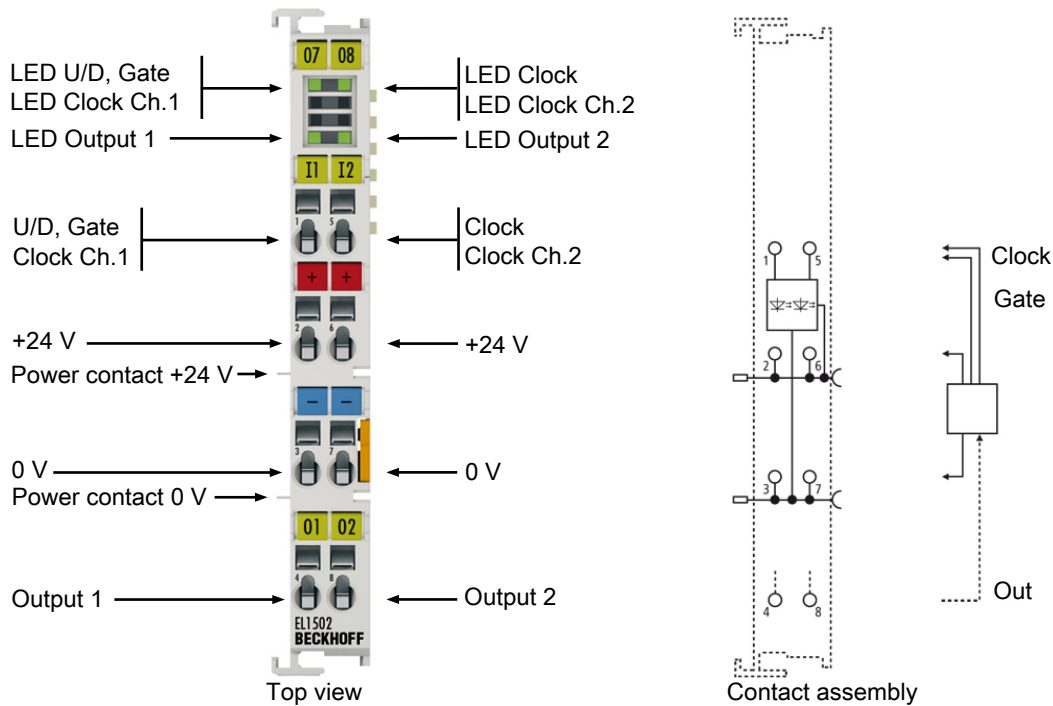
07 08

LED U/D, Gate
LED Clock Ch.1

LED Clock
LED Clock Ch.2

LED Output 1

LED Output 2

I1 I2

U/D, Gate
Clock Ch.1

Clock
Clock Ch.2

1 5

+ +

+24 V

+24 V

2 6

Power contact +24 V

– –

0 V

0 V

3 7

Power contact 0 V

O1 O2

Output 1

Output 2

4 8

EL1502
BECKHOFF

Top view

1 5

2 6

3 7

4 8

Clock

Gate

Out

Contact assembly